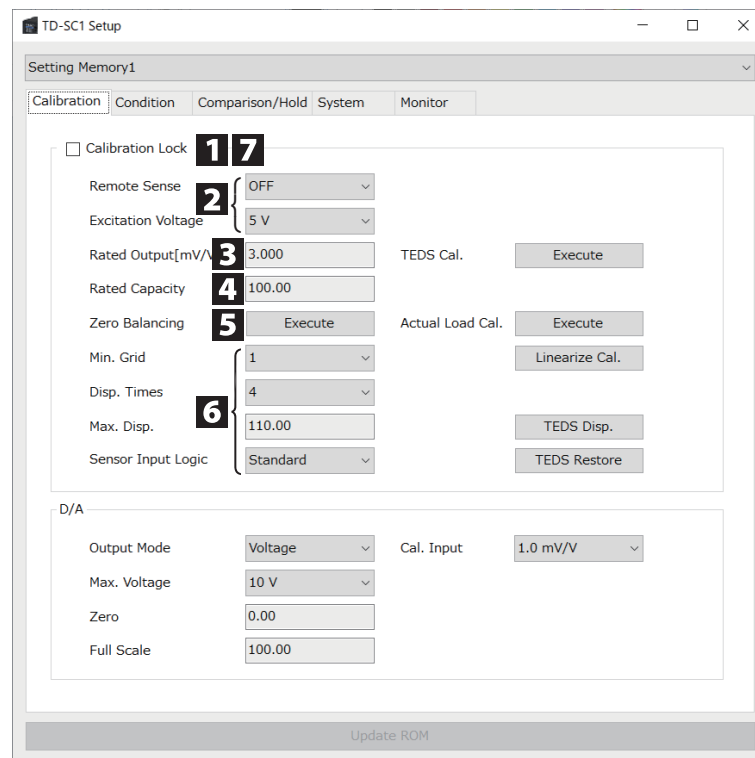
TD-SC1 Setup

Setting Memory1

Calibration | Condition | Comparison/Hold | System | Monitor

Calibration Lock 1 7

Remote Sense 2 OFF
Excitation Voltage 5 V
Rated Output[mV/V] 3 3.000 TEDS Cal. Execute
Rated Capacity 4 100.00
Zero Balancing 5 Execute Actual Load Cal. Execute
Min. Grid 1 Linearize Cal.
Disp. Times 6 4
Max. Disp. 110.00 TEDS Disp.
Sensor Input Logic Standard TEDS Restore

D/A

Output Mode Voltage Cal. Input 1.0 mV/V
Max. Voltage 10 V
Zero 0.00
Full Scale 100.00

Update ROM